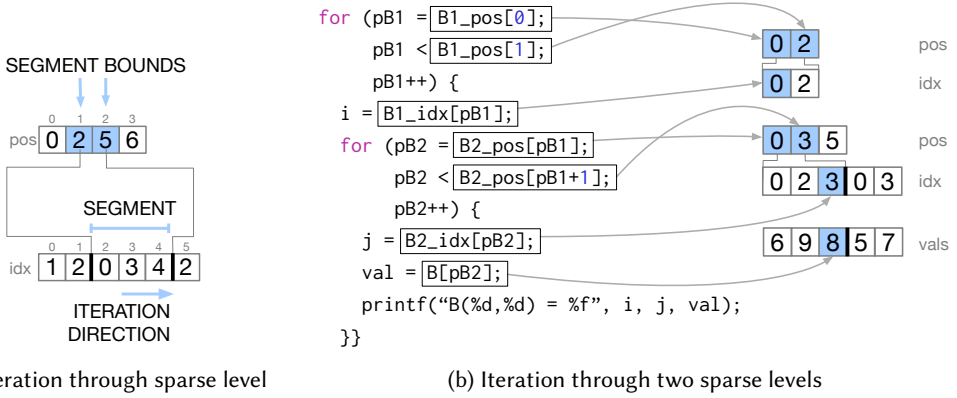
SEGMENT BOUNDS

0 1 2 3

pos 0 2 5 6

SEGMENT

0 1 2 3 4 5

idx 1 2 0 3 4 2

ITERATION DIRECTION

eration through sparse level

for (pB1 = B1_pos[0];
pB1 < B1_pos[1];
pB1++) {
i = B1_idx[pB1];
for (pB2 = B2_pos[pB1];
pB2 < B2_pos[pB1+1];
pB2++) {
j = B2_idx[pB2];
val = B[pB2];
printf("B(%d,%d) = %f", i, j, val);
}}

0 2 pos

0 2 idx

0 3 5 pos

0 2 3 0 3 idx

6 9 8 5 7 vals

(b) Iteration through two sparse levels